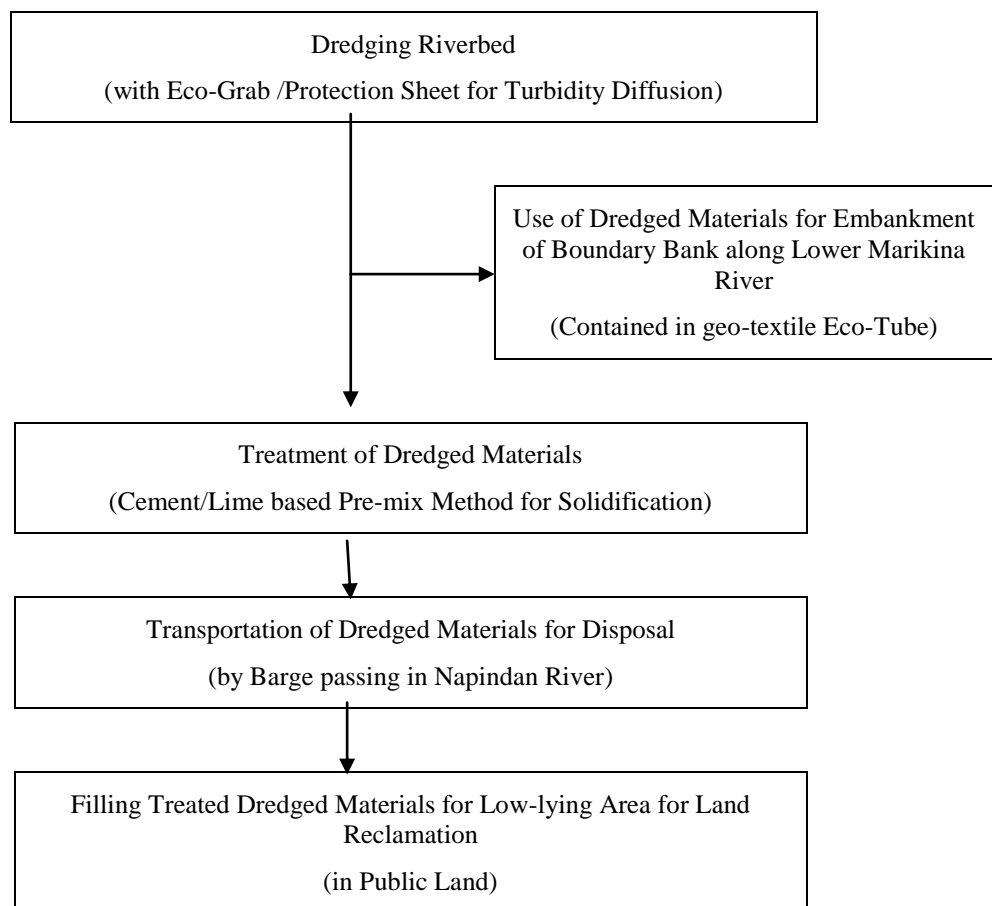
Dredging Riverbed
(with Eco-Grab /Protection Sheet for Turbidity Diffusion)

Use of Dredged Materials for Embankment of Boundary Bank along Lower Marikina River
(Contained in geo-textile Eco-Tube)

Treatment of Dredged Materials
(Cement/Lime based Pre-mix Method for Solidification)

Transportation of Dredged Materials for Disposal
(by Barge passing in Napindan River)

Filling Treated Dredged Materials for Low-lying Area for Land Reclamation
(in Public Land)